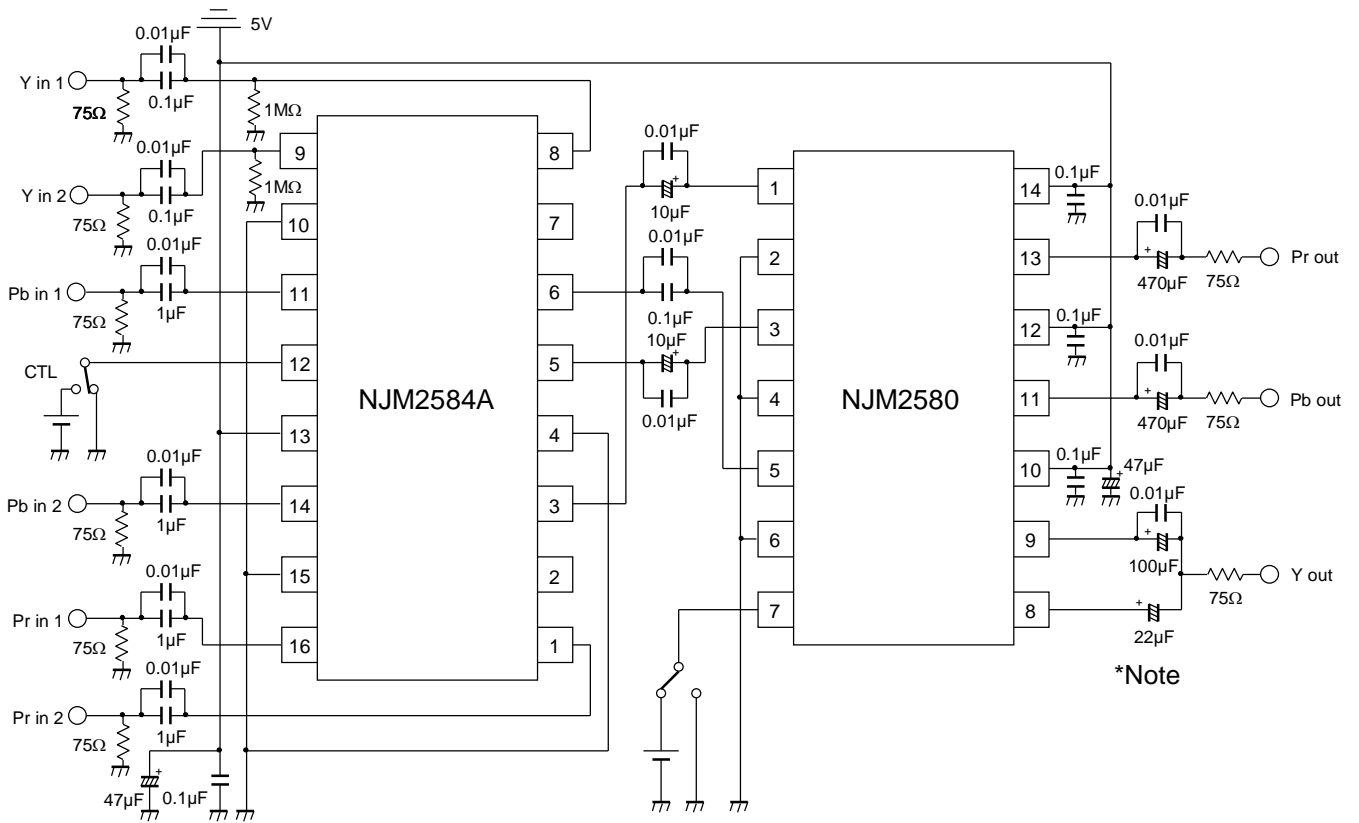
5V

0.01µF
Y in 1
0.1µF
75Ω
1MΩ
9
8
0.01µF
Y in 2
0.1µF
1MΩ
75Ω
10
7
0.01µF
Pb in 1
1µF
11
6
75Ω
CTL
12
5
NJM2584A
13
4
0.01µF
Pb in 2
1µF
14
3
75Ω
15
2
0.01µF
Pr in 1
1µF
16
1
75Ω
0.01µF
Pr in 2
1µF
75Ω
47µF
0.1µF

0.01µF
10µF
0.01µF
0.1µF
10µF
0.01µF

1
2
3
4
5
6
7
NJM2580
14
13
12
11
10
9
8

0.1µF
0.01µF
470µF
75Ω
Pr out
0.1µF
0.01µF
470µF
75Ω
Pb out
0.1µF
47µF
0.01µF
100µF
Y out
75Ω
22µF
*Note